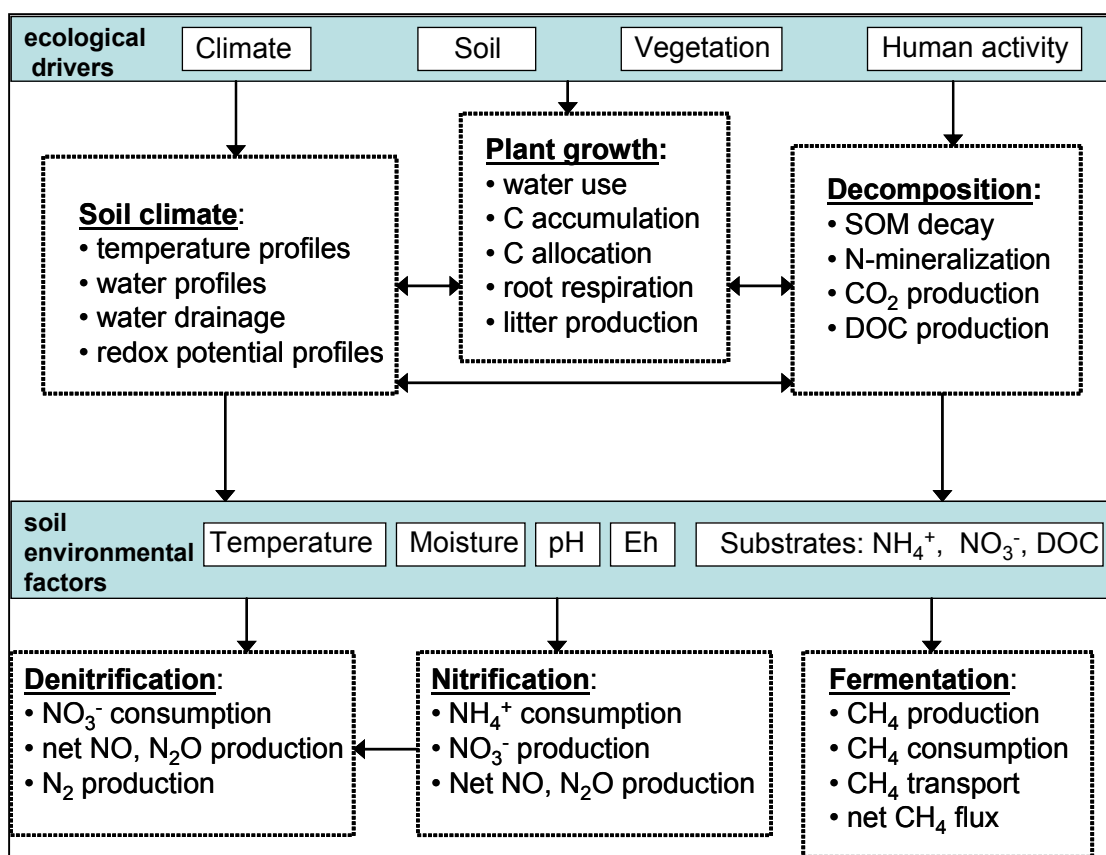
ecological drivers

Climate

Soil

Vegetation

Human activity

Soil climate:
• temperature profiles
• water profiles
• water drainage
• redox potential profiles

Plant growth:
• water use
• C accumulation
• C allocation
• root respiration
• litter production

Decomposition:
• SOM decay
• N-mineralization
• $CO_2$ production
• DOC production

soil environmental factors

Temperature

Moisture

pH

Eh

Substrates: $NH_4^+$, $NO_3^-$, DOC

Denitrification:
• $NO_3^-$ consumption
• net NO, $N_2O$ production
• $N_2$ production

Nitrification:
• $NH_4^+$ consumption
• $NO_3^-$ production
• Net NO, $N_2O$ production

Fermentation:
• $CH_4$ production
• $CH_4$ consumption
• $CH_4$ transport
• net $CH_4$ flux